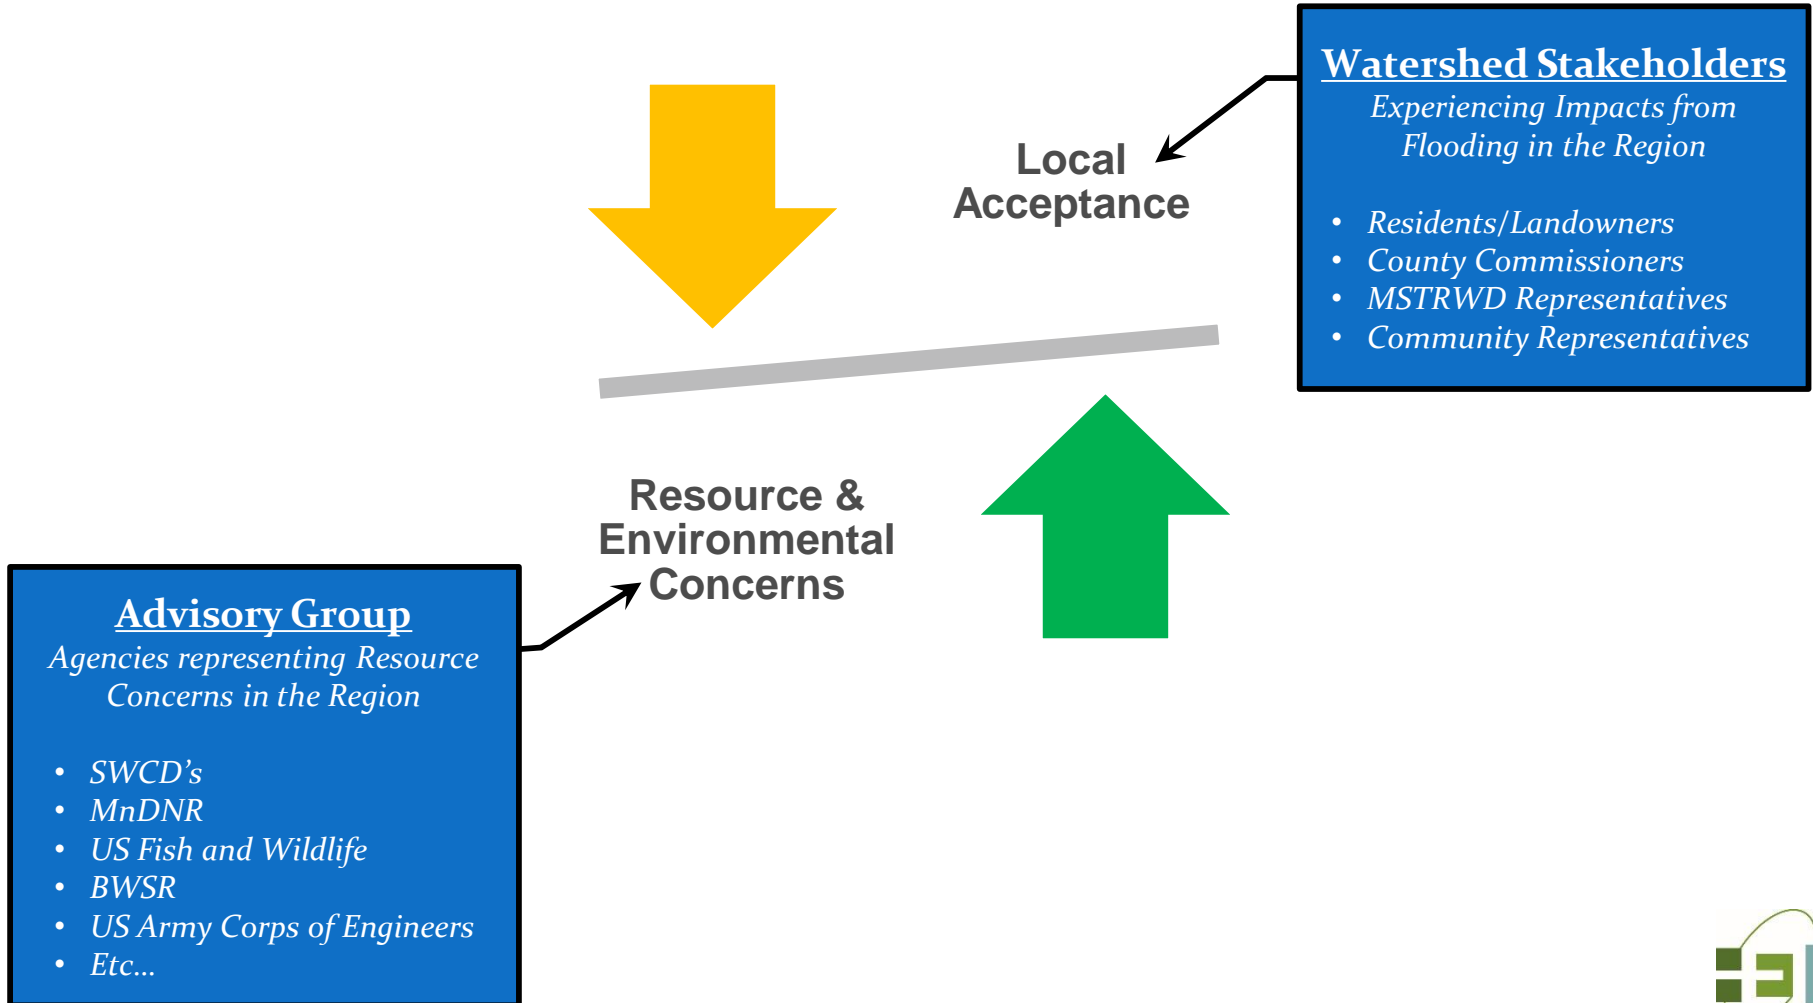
Watershed Stakeholders
Experiencing Impacts from Flooding in the Region

- Residents/Landowners
- County Commissioners
- MSTRWD Representatives
- Community Representatives

Local Acceptance

Resource & Environmental Concerns

Advisory Group
Agencies representing Resource Concerns in the Region

- SWCD's
- MnDNR
- US Fish and Wildlife
- BWSR
- US Army Corps of Engineers
- Etc...